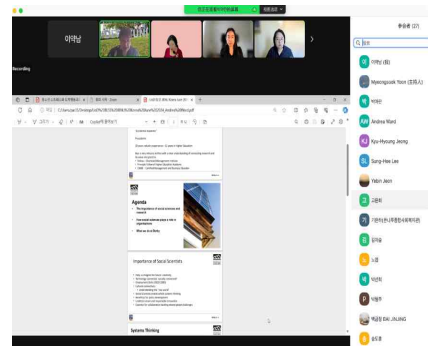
이하늘

Recording

참가자 (37)

이예빈 (호)

Myeongsook Yoon (호스트)

박희선

Andrea Ward

Kyu-Hyoung Jeong

Sung-Hee Lee

Yebin Jeon

고은희

김유나

노경

박선희

박혜주

BAI JINJING

송도훈

Agenda

The importance of social scientists and research

Fast social sciences plays a role in organizations

What we do at Beiley

Importance of Social Scientists

Systems Thinking